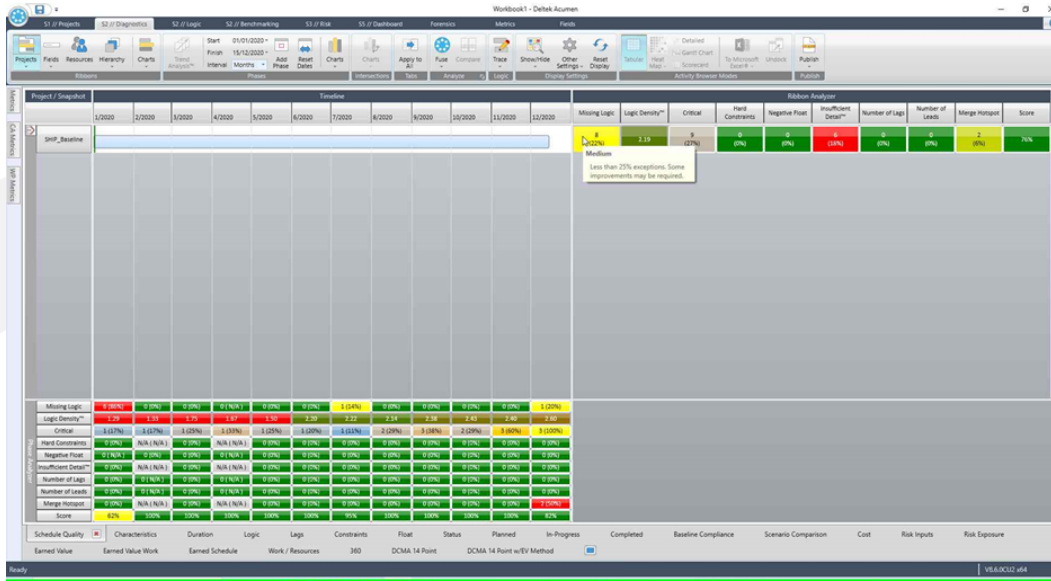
Workbook1 - Deltek Acumen

S1 // Projects | S2 // Diagnostics | S2 // Logic | S2 // Benchmarking | S3 // Risk | S5 // Dashboard | Forensics | Metrics | Fields

Projects | Fields | Resources | Hierarchy | Charts | Trend Analysis | Start 01/01/2020 | Finish 15/12/2020 | Interval Months | Add Phase | Reset Dates | Charts | Charts | Apply to All | Fuse | Compare | Trace | Show/Hide | Other Settings | Reset Display | Tabular | Heat Map | Detailed | Gantt Chart | Scorecard | To Microsoft Excel® | Unstick | Publish

Ribbons | Phases | Intersections | Tabs | Analyze | Logic | Display Settings | Activity Browser Modes | Publish

Metrics | CA Metrics | WP Metrics

Project / Snapshot | Timeline | Ribbon Analyzer

| | 1/2020 | 2/2020 | 3/2020 | 4/2020 | 5/2020 | 6/2020 | 7/2020 | 8/2020 | 9/2020 | 10/2020 | 11/2020 | 12/2020 |
|---|---|---|---|---|---|---|---|---|---|---|---|---|
| SHP_Baseline | | | | | | | | | | | | |

| Missing Logic | Logic Density™ | Critical | Hard Constraints | Negative Float | Insufficient Detail™ | Number of Lags | Number of Leads | Merge Hotspot | Score |
|---|---|---|---|---|---|---|---|---|---|
| 8 (22%) | 2.19 | 9 (27%) | 0 (0%) | 0 (0%) | 6 (16%) | 0 (0%) | 0 (0%) | 2 (6%) | 76% |

Medium
Less than 25% exceptions. Some improvements may be required.

| | 1/2020 | 2/2020 | 3/2020 | 4/2020 | 5/2020 | 6/2020 | 7/2020 | 8/2020 | 9/2020 | 10/2020 | 11/2020 | 12/2020 |
|---|---|---|---|---|---|---|---|---|---|---|---|---|
| Missing Logic | 0 (86%) | 0 (0%) | 0 (0%) | 0 ( N/A ) | 0 (0%) | 0 (0%) | 1 (14%) | 0 (0%) | 0 (0%) | 0 (0%) | 0 (0%) | 1 (20%) |
| Logic Density™ | 1.29 | 1.33 | 1.75 | 1.67 | 1.50 | 2.20 | 2.22 | 2.14 | 2.38 | 2.43 | 2.40 | 2.60 |
| Critical | 1 (17%) | 1 (17%) | 1 (25%) | 1 (33%) | 1 (25%) | 1 (20%) | 1 (11%) | 2 (29%) | 3 (38%) | 2 (29%) | 3 (60%) | 5 (100%) |
| Hard Constraints | 0 (0%) | N/A ( N/A ) | 0 (0%) | 0 ( N/A ) | 0 (0%) | 0 (0%) | 0 (0%) | 0 (0%) | 0 (0%) | 0 (0%) | 0 (0%) | 0 (0%) |
| Negative Float | 0 (0%) | N/A ( N/A ) | 0 (0%) | 0 ( N/A ) | 0 (0%) | 0 (0%) | 0 (0%) | 0 (0%) | 0 (0%) | 0 (0%) | 0 (0%) | 0 (0%) |
| Insufficient Detail™ | 0 (0%) | N/A ( N/A ) | 0 (0%) | 0 ( N/A ) | 0 (0%) | 0 (0%) | 0 (0%) | 0 (0%) | 0 (0%) | 0 (0%) | 0 (0%) | 0 (0%) |
| Number of Lags | 0 (0%) | N/A ( N/A ) | 0 (0%) | 0 ( N/A ) | 0 (0%) | 0 (0%) | 0 (0%) | 0 (0%) | 0 (0%) | 0 (0%) | 0 (0%) | 0 (0%) |
| Number of Leads | 0 (0%) | 0 ( N/A ) | 0 (0%) | 0 ( N/A ) | 0 (0%) | 0 (0%) | 0 (0%) | 0 (0%) | 0 (0%) | 0 (0%) | 0 (0%) | 0 (0%) |
| Merge Hotspot | 0 (0%) | N/A ( N/A ) | 0 (0%) | N/A ( N/A ) | 0 (0%) | 0 (0%) | 0 (0%) | 0 (0%) | 0 (0%) | 0 (0%) | 0 (0%) | 2 (50%) |
| Score | 62% | 100% | 100% | 100% | 100% | 100% | 95% | 100% | 100% | 100% | 100% | 82% |

Schedule Quality | Characteristics | Duration | Logic | Lags | Constraints | Float | Status | Planned | In-Progress | Completed | Baseline Compliance | Scenario Comparison | Cost | Risk Inputs | Risk Exposure
Earned Value | Earned Value Work | Earned Schedule | Work / Resources | 360 | DCMA 14 Point | DCMA 14 Point w/EV Method

Ready | V8.6.0CU2 x64